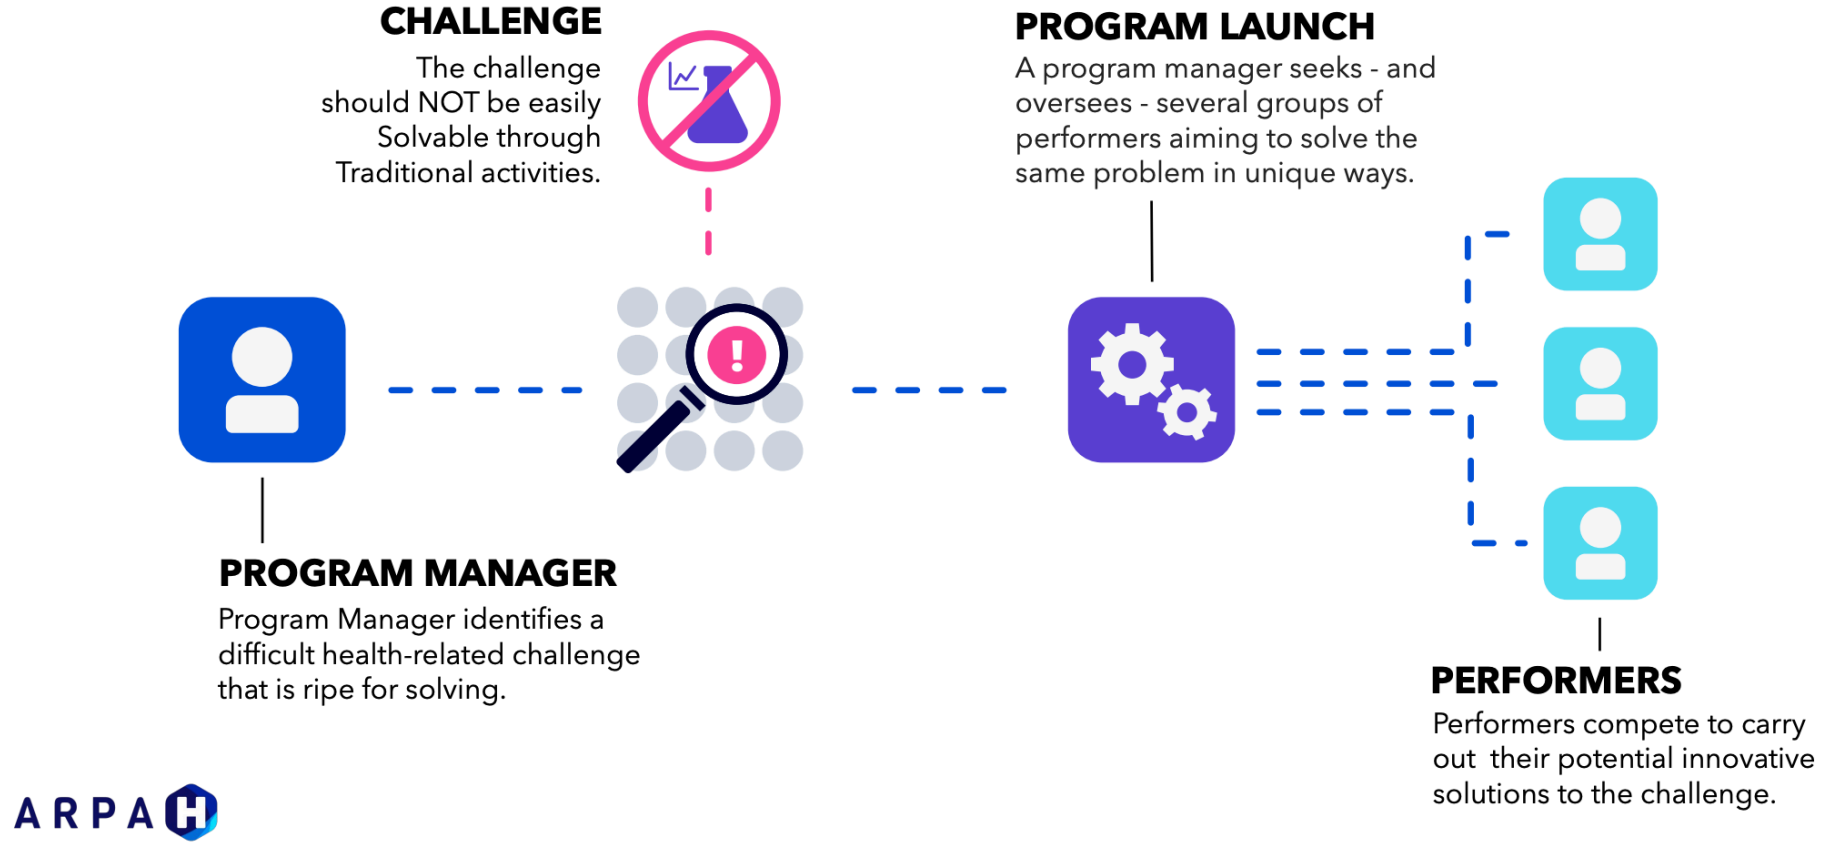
CHALLENGE
The challenge should NOT be easily Solvable through Traditional activities.

PROGRAM LAUNCH
A program manager seeks - and oversees - several groups of performers aiming to solve the same problem in unique ways.

PROGRAM MANAGER
Program Manager identifies a difficult health-related challenge that is ripe for solving.

PERFORMERS
Performers compete to carry out their potential innovative solutions to the challenge.

ARPA H